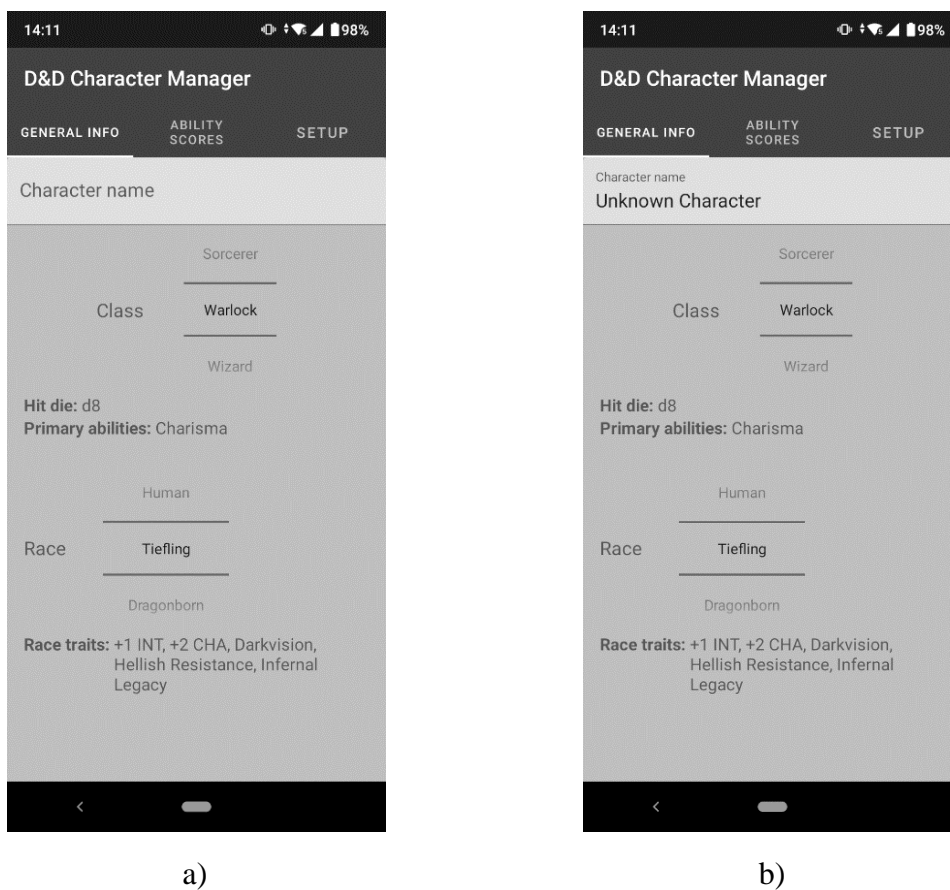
14:11

98%

D&D Character Manager

GENERAL INFO

ABILITY SCORES

SETUP

Character name

Sorcerer

Class

Warlock

Wizard

**Hit die:** d8
**Primary abilities:** Charisma

Human

Race

Tiefling

Dragonborn

**Race traits:** +1 INT, +2 CHA, Darkvision, Hellish Resistance, Infernal Legacy

a)

14:11

98%

D&D Character Manager

GENERAL INFO

ABILITY SCORES

SETUP

Character name
Unknown Character

Sorcerer

Class

Warlock

Wizard

**Hit die:** d8
**Primary abilities:** Charisma

Human

Race

Tiefling

Dragonborn

**Race traits:** +1 INT, +2 CHA, Darkvision, Hellish Resistance, Infernal Legacy

b)